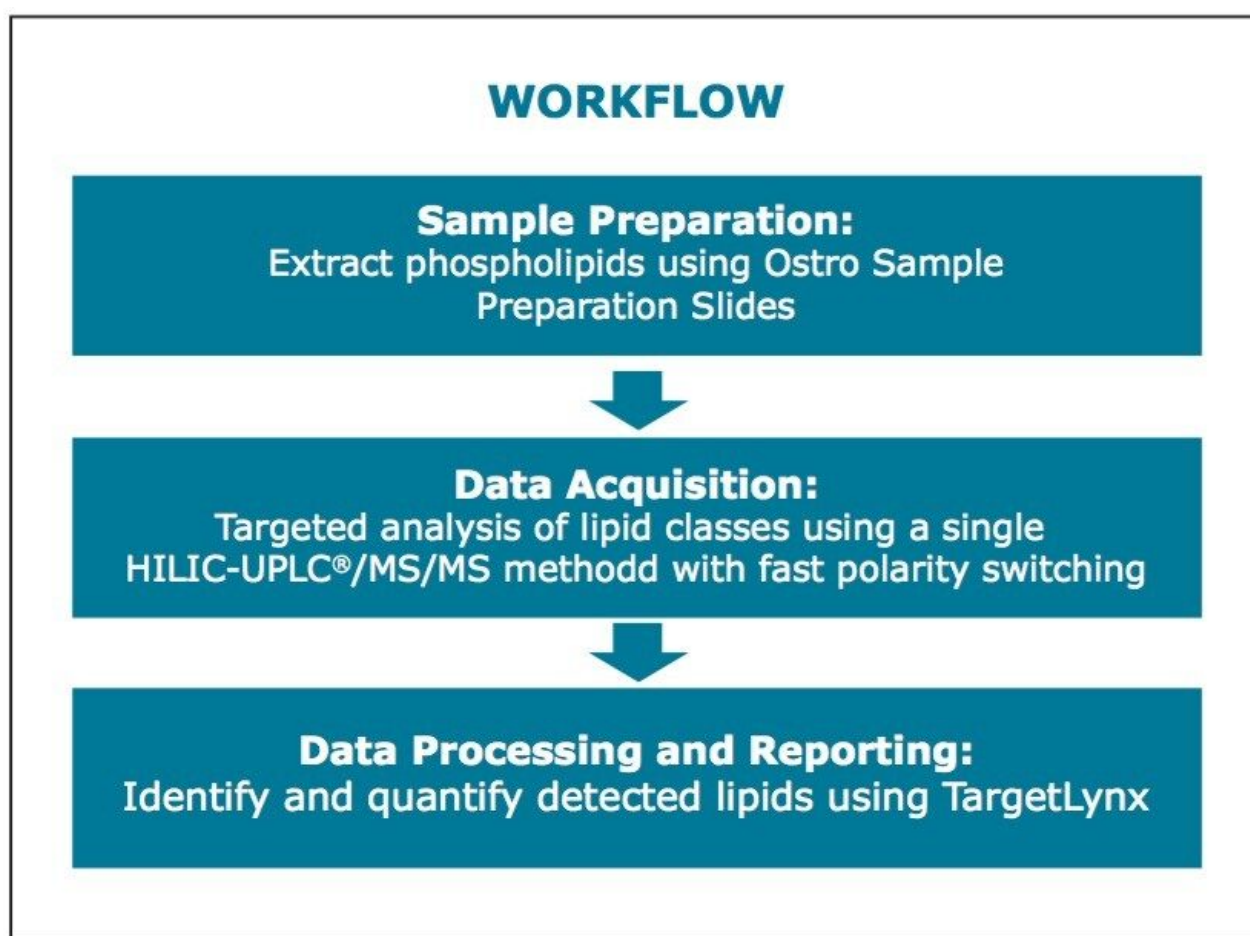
WORKFLOW

Sample Preparation:
Extract phospholipids using Ostro Sample Preparation Slides

Data Acquisition:
Targeted analysis of lipid classes using a single HILIC-UPLC®/MS/MS methodd with fast polarity switching

Data Processing and Reporting:
Identify and quantify detected lipids using TargetLynx